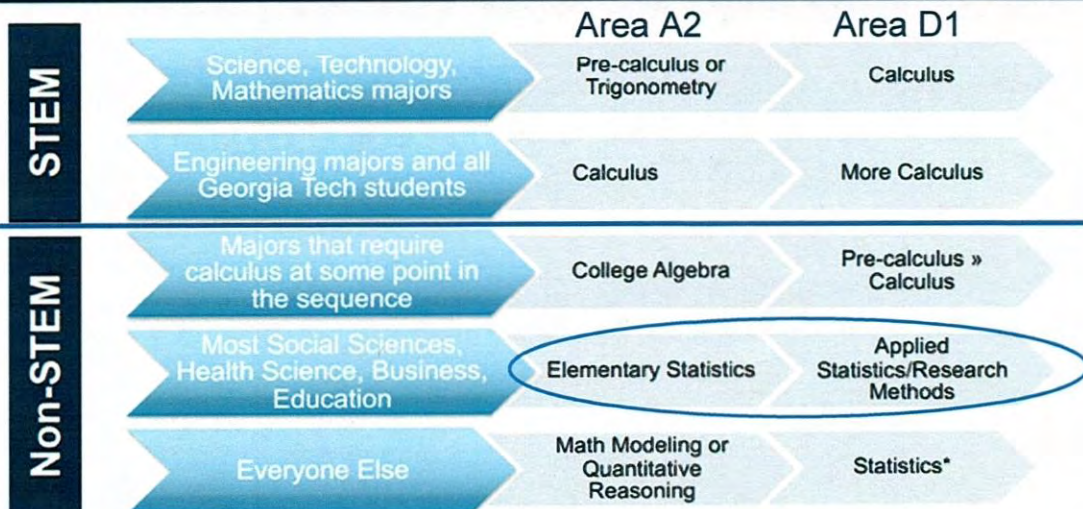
| | | Area A2 | Area D1 |
|---|---|---|---|
| STEM | Science, Technology, Mathematics majors | Pre-calculus or Trigonometry | Calculus |
| | Engineering majors and all Georgia Tech students | Calculus | More Calculus |
| Non-STEM | Majors that require calculus at some point in the sequence | College Algebra | Pre-calculus » Calculus |
| | Most Social Sciences, Health Science, Business, Education | Elementary Statistics | Applied Statistics/Research Methods |
| | Everyone Else | Math Modeling or Quantitative Reasoning | Statistics* |